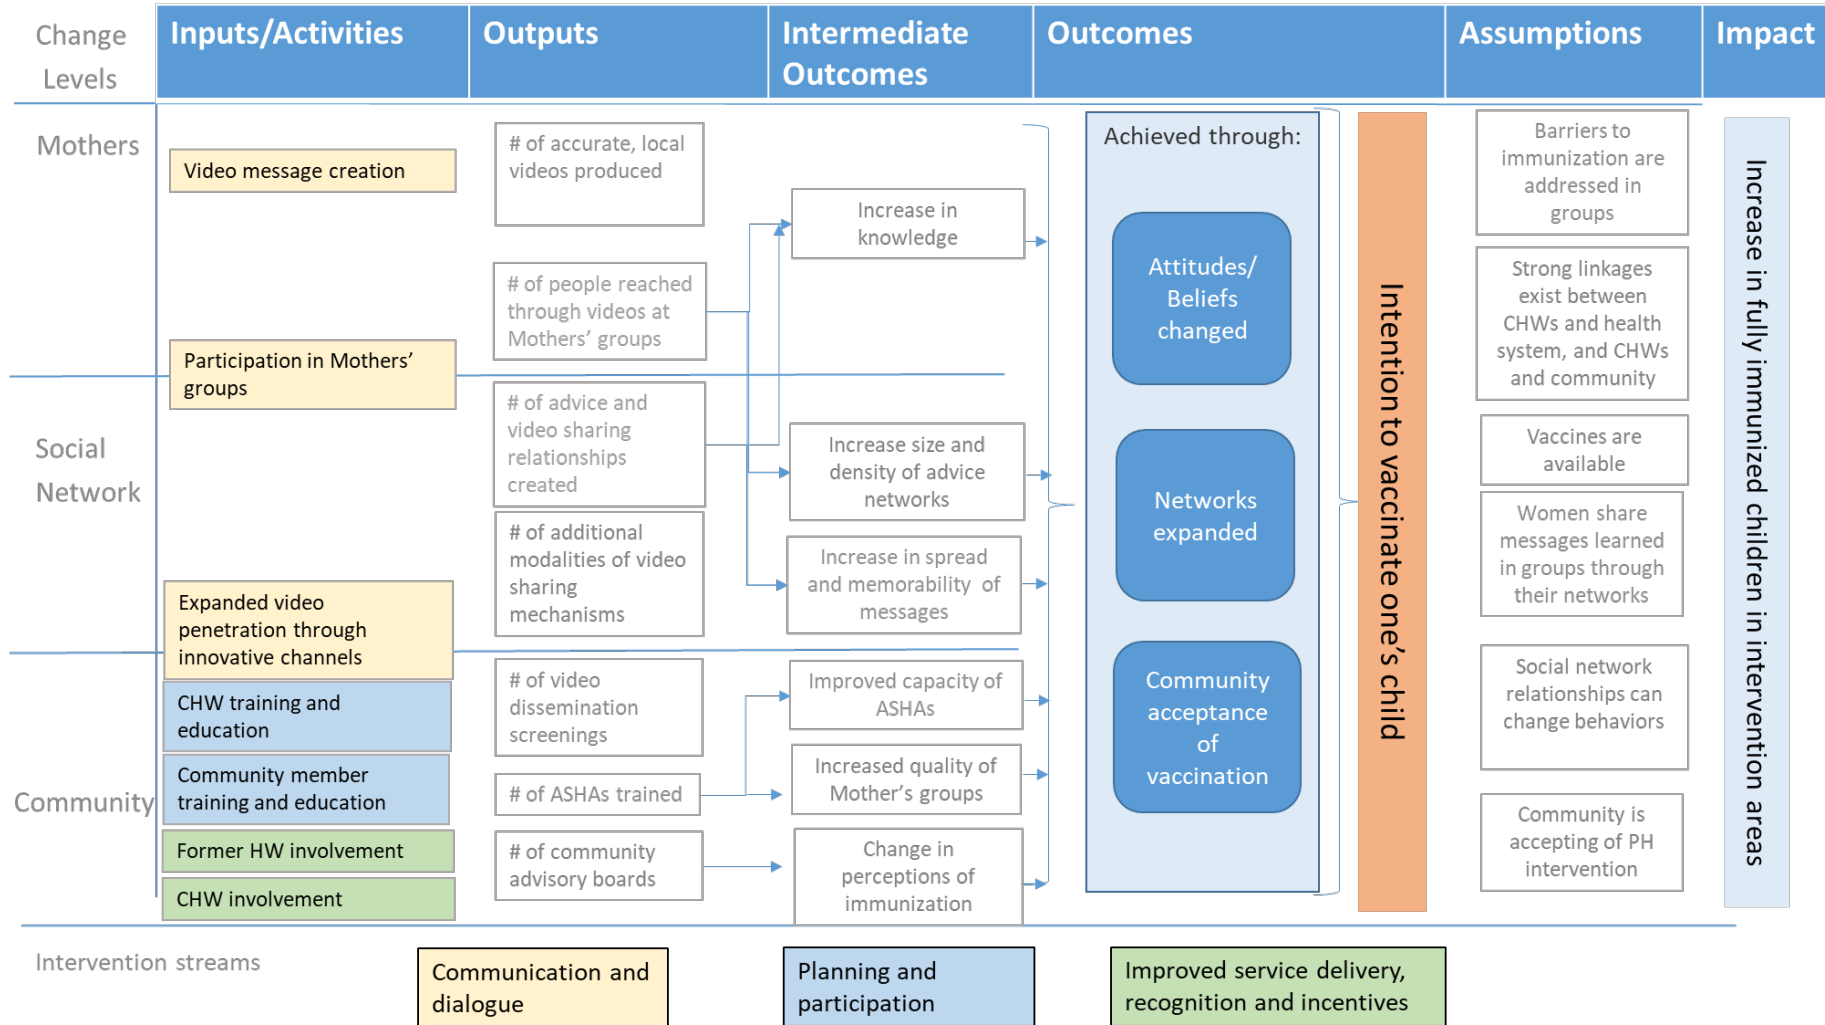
Change Levels

Inputs/Activities

Outputs

Intermediate Outcomes

Outcomes

Assumptions

Impact

Mothers

Video message creation

Participation in Mothers' groups

# of accurate, local videos produced

# of people reached through videos at Mothers' groups

Increase in knowledge

Achieved through:

Attitudes/ Beliefs changed

Intention to vaccinate one's child

Barriers to immunization are addressed in groups

Strong linkages exist between CHWs and health system, and CHWs and community

Increase in fully immunized children in intervention areas

Social Network

# of advice and video sharing relationships created

# of additional modalities of video sharing mechanisms

Increase size and density of advice networks

Increase in spread and memorability of messages

Networks expanded

Vaccines are available

Women share messages learned in groups through their networks

Expanded video penetration through innovative channels

Community

CHW training and education

Community member training and education

Former HW involvement

CHW involvement

# of video dissemination screenings

# of ASHAs trained

# of community advisory boards

Improved capacity of ASHAs

Increased quality of Mother's groups

Change in perceptions of immunization

Community acceptance of vaccination

Social network relationships can change behaviors

Community is accepting of PH intervention

Intervention streams

Communication and dialogue

Planning and participation

Improved service delivery, recognition and incentives